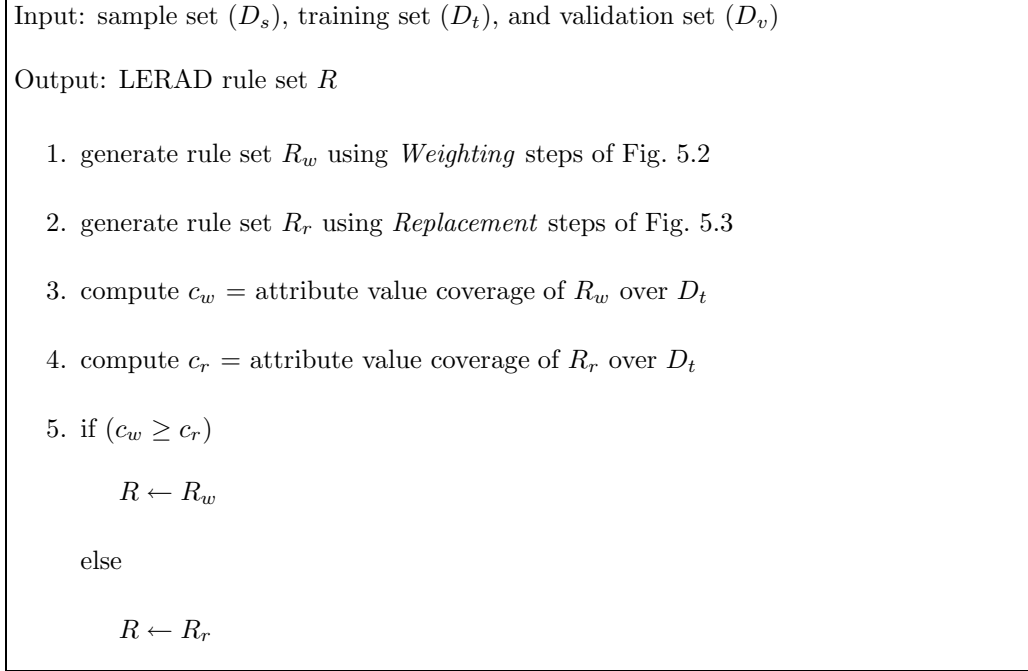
Input: sample set ($D_s$), training set ($D_t$), and validation set ($D_v$)

Output: LERAD rule set $R$

1. generate rule set $R_w$ using *Weighting* steps of Fig. 5.2

2. generate rule set $R_r$ using *Replacement* steps of Fig. 5.3

3. compute $c_w$ = attribute value coverage of $R_w$ over $D_t$

4. compute $c_r$ = attribute value coverage of $R_r$ over $D_t$

5. if ($c_w \geq c_r$)

$R \leftarrow R_w$

else

$R \leftarrow R_r$